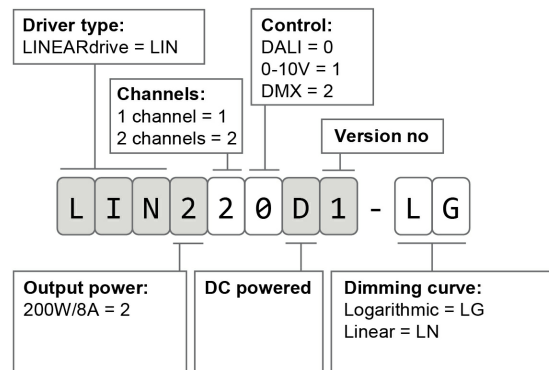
**Driver type:**
LINEARdrive = LIN

**Channels:**
1 channel = 1
2 channels = 2

**Control:**
DALI = 0
0-10V = 1
DMX = 2

**Version no**

L I N 2 2 0 D 1 - L G

**Output power:**
200W/8A = 2

**DC powered**

**Dimming curve:**
Logarithmic = LG
Linear = LN